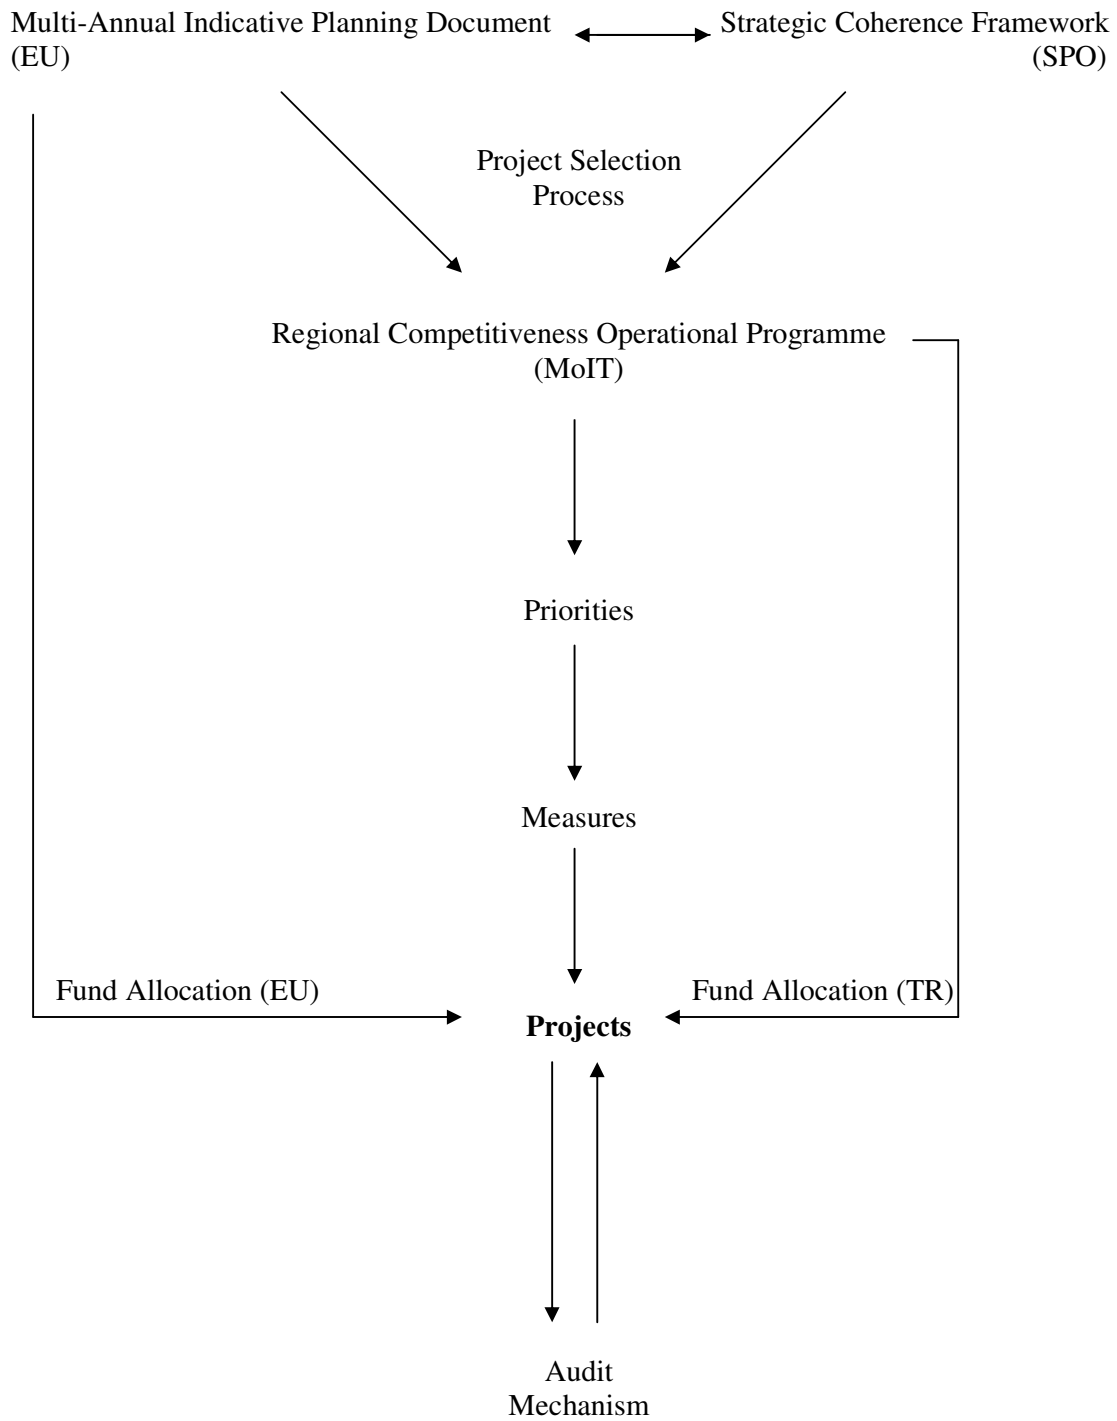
Multi-Annual Indicative Planning Document (EU)

Strategic Coherence Framework (SPO)

Project Selection Process

Regional Competitiveness Operational Programme (MoIT)

Priorities

Measures

Fund Allocation (EU)

Fund Allocation (TR)

**Projects**

Audit Mechanism